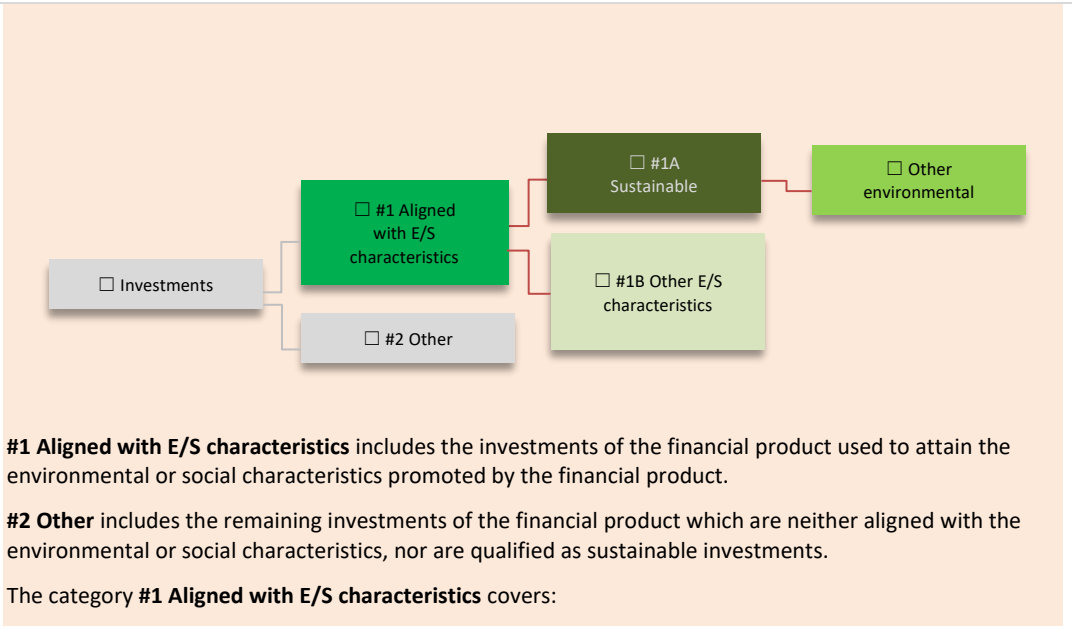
☐ #1A Sustainable

☐ Other environmental

☐ #1 Aligned with E/S characteristics

☐ Investments

☐ #1B Other E/S characteristics

☐ #2 Other

**#1 Aligned with E/S characteristics** includes the investments of the financial product used to attain the environmental or social characteristics promoted by the financial product.

**#2 Other** includes the remaining investments of the financial product which are neither aligned with the environmental or social characteristics, nor are qualified as sustainable investments.

The category **#1 Aligned with E/S characteristics** covers: